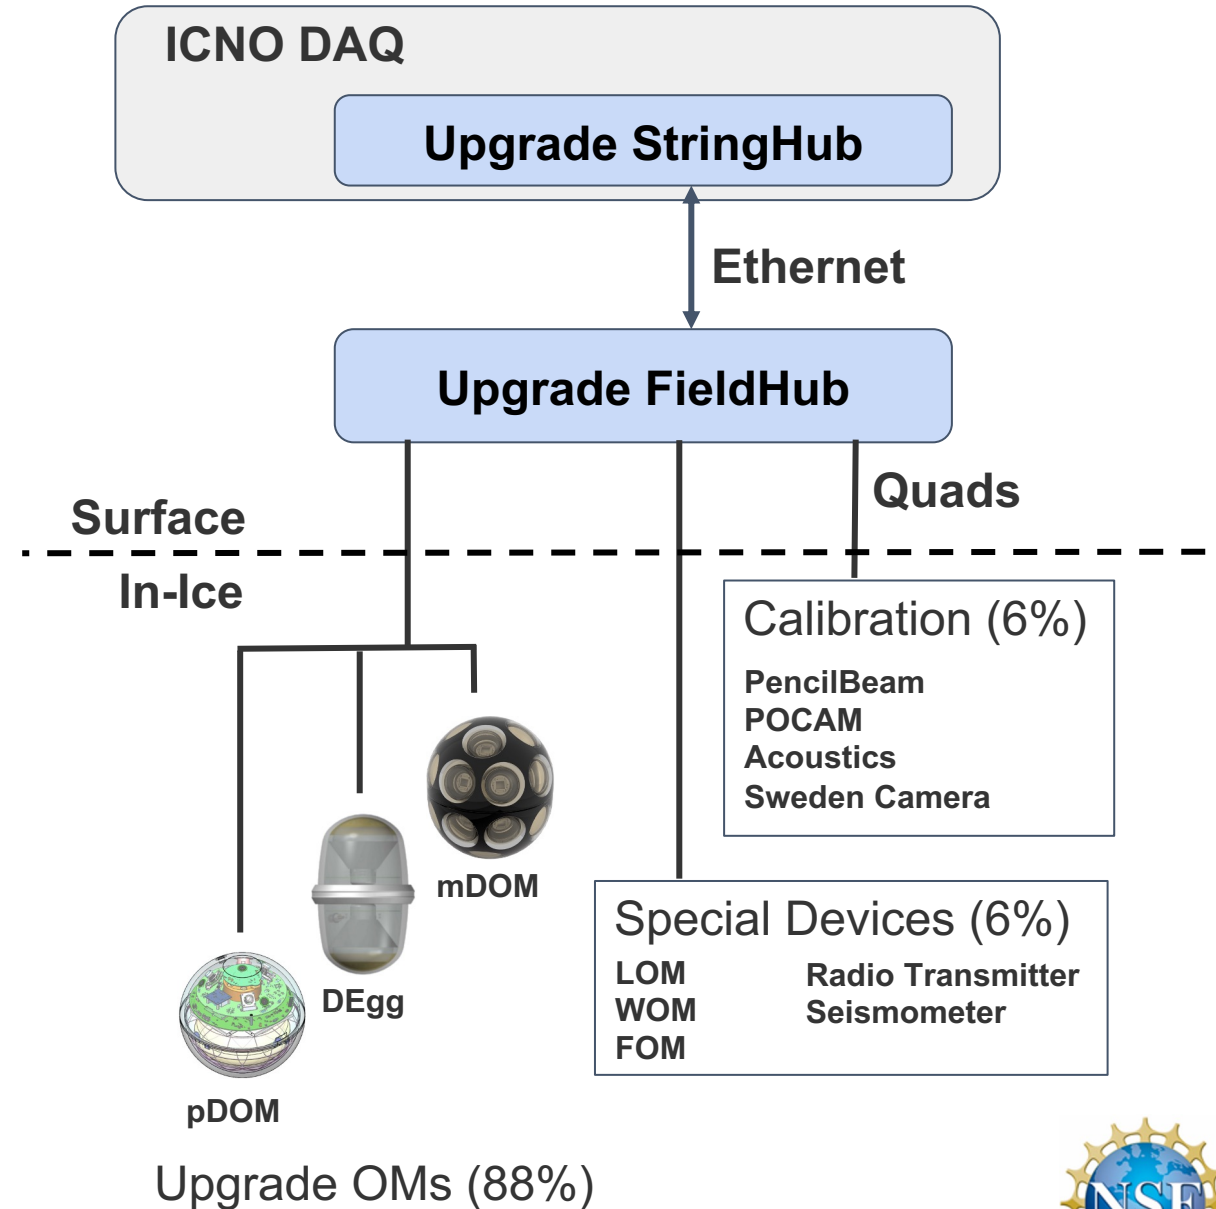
ICNO DAQ

Upgrade StringHub

Ethernet

Upgrade FieldHub

Quads

Surface

In-Ice

Calibration (6%)

PencilBeam
POCAM
Acoustics
Sweden Camera

mDOM

DEgg

pDOM

Special Devices (6%)

LOM
WOM
FOM

Radio Transmitter
Seismometer

Upgrade OMs (88%)

NSF